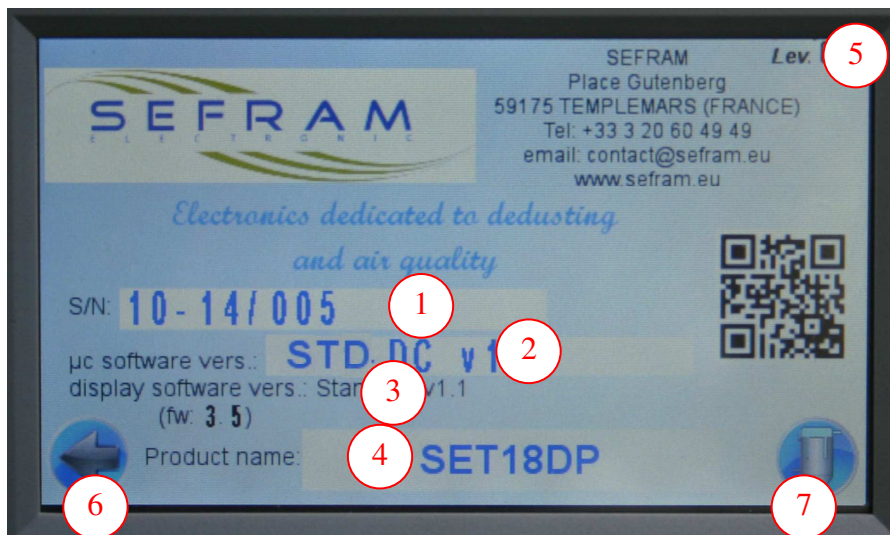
SEFRAM
ELECTRONIC

SEFRAM
Place Gutenberg
59175 TEMPLEMARS (FRANCE)
Tel: +33 3 20 60 49 49
email: contact@sefram.eu
www.sefram.eu

Lev. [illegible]

5

Electronics dedicated to dedusting and air quality

S/N: 10-14/005

1

µc software vers.: STD DC v1

2

display software vers.: Stan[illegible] v1.1

3

(fw: 3.5)

Product name: SET18DP

4

6

7